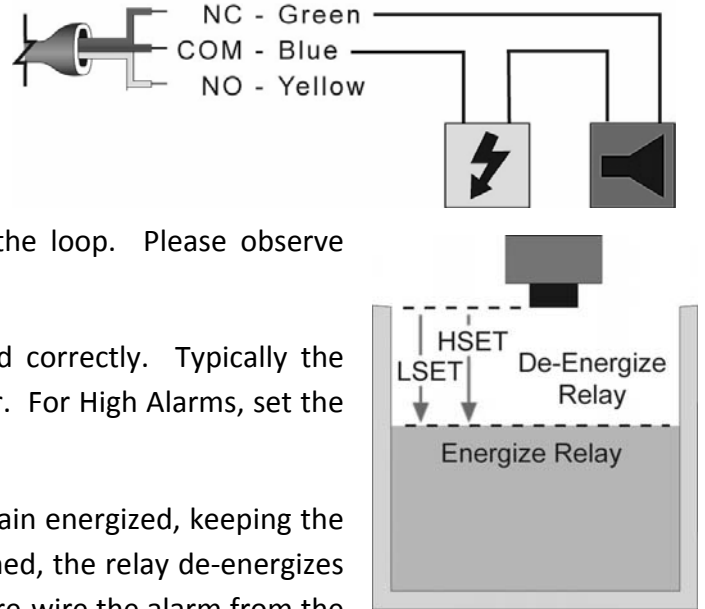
NC - Green
COM - Blue
NO - Yellow

the loop. Please observe

d correctly. Typically the r. For High Alarms, set the

ain energized, keeping the ned, the relay de-energizes re wire the alarm from the

HSET
LSET
De-Energize Relay
Energize Relay